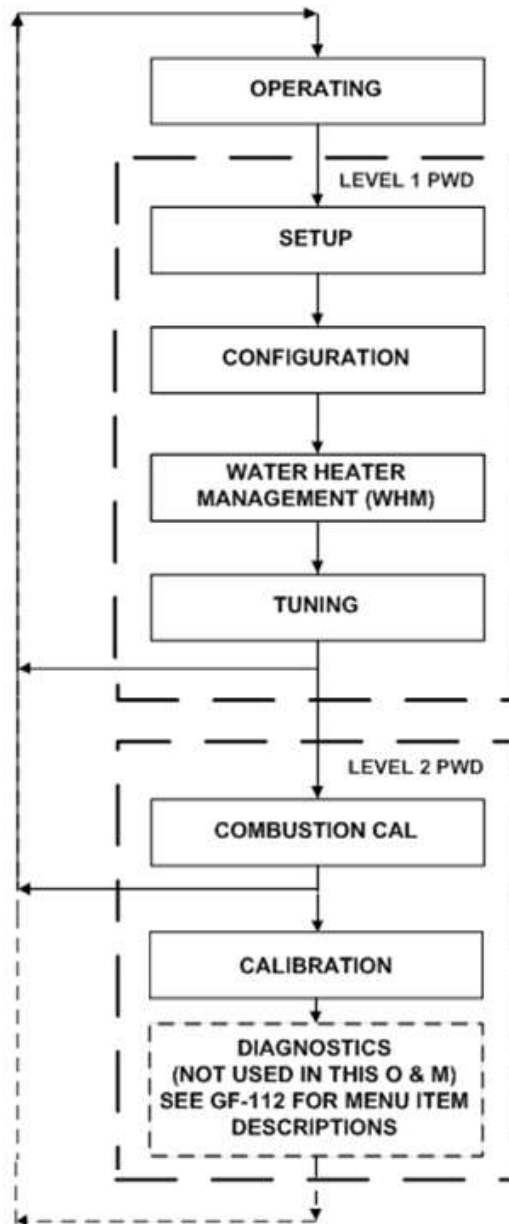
OPERATING

LEVEL 1 PWD

SETUP

CONFIGURATION

WATER HEATER MANAGEMENT (WHM)

TUNING

LEVEL 2 PWD

COMBUSTION CAL

CALIBRATION

DIAGNOSTICS (NOT USED IN THIS O & M) SEE GF-112 FOR MENU ITEM DESCRIPTIONS